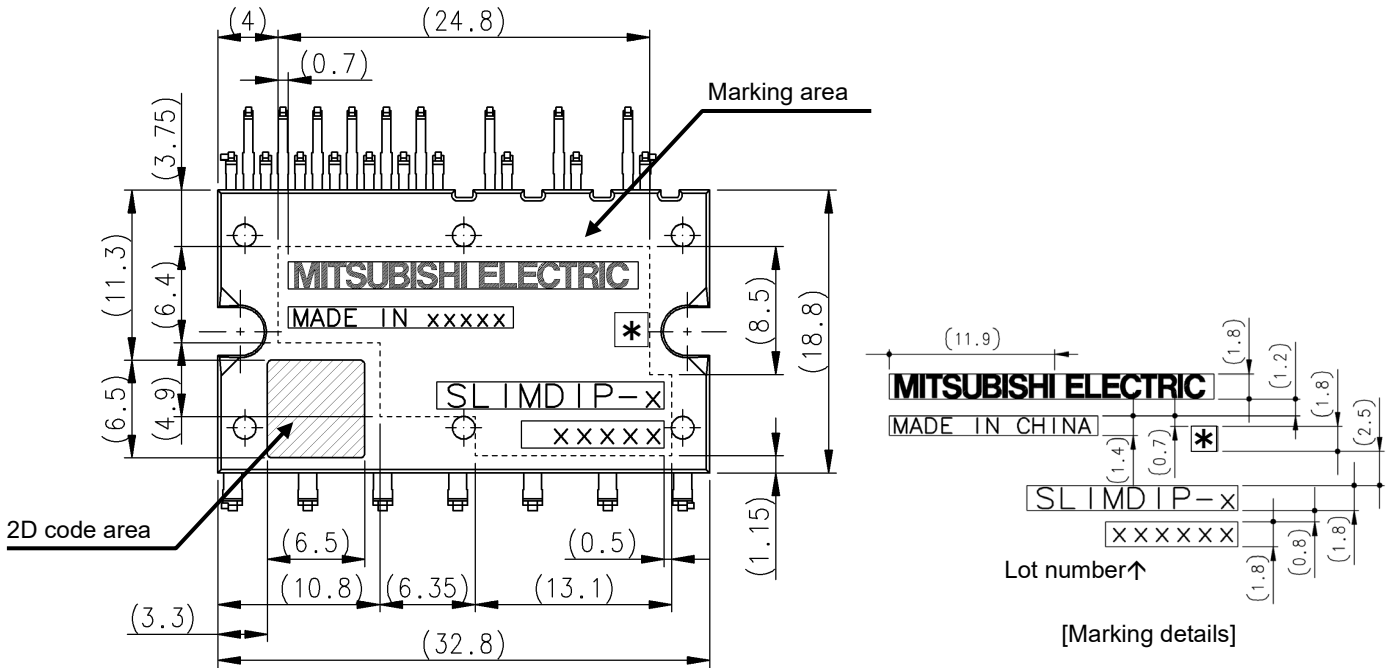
(4)
(24.8)
(0.7)
Marking area
(3.75)
(11.3)
(6.4)
MITSUBISHI ELECTRIC
MADE IN xxxxx
*
(8.5)
(18.8)
(6.5)
(4.9)
SLIMDIP-x
xxxxx
(1.15)
2D code area
(6.5)
(0.5)
(10.8)
(6.35)
(13.1)
(3.3)
(32.8)

(11.9)
(1.8)
(1.2)
(1.8)
(2.5)
MITSUBISHI ELECTRIC
MADE IN CHINA
*
(1.4)
(0.7)
SLIMDIP-x
xxxxxx
(0.8)
(1.8)
(1.8)
Lot number↑
[Marking details]